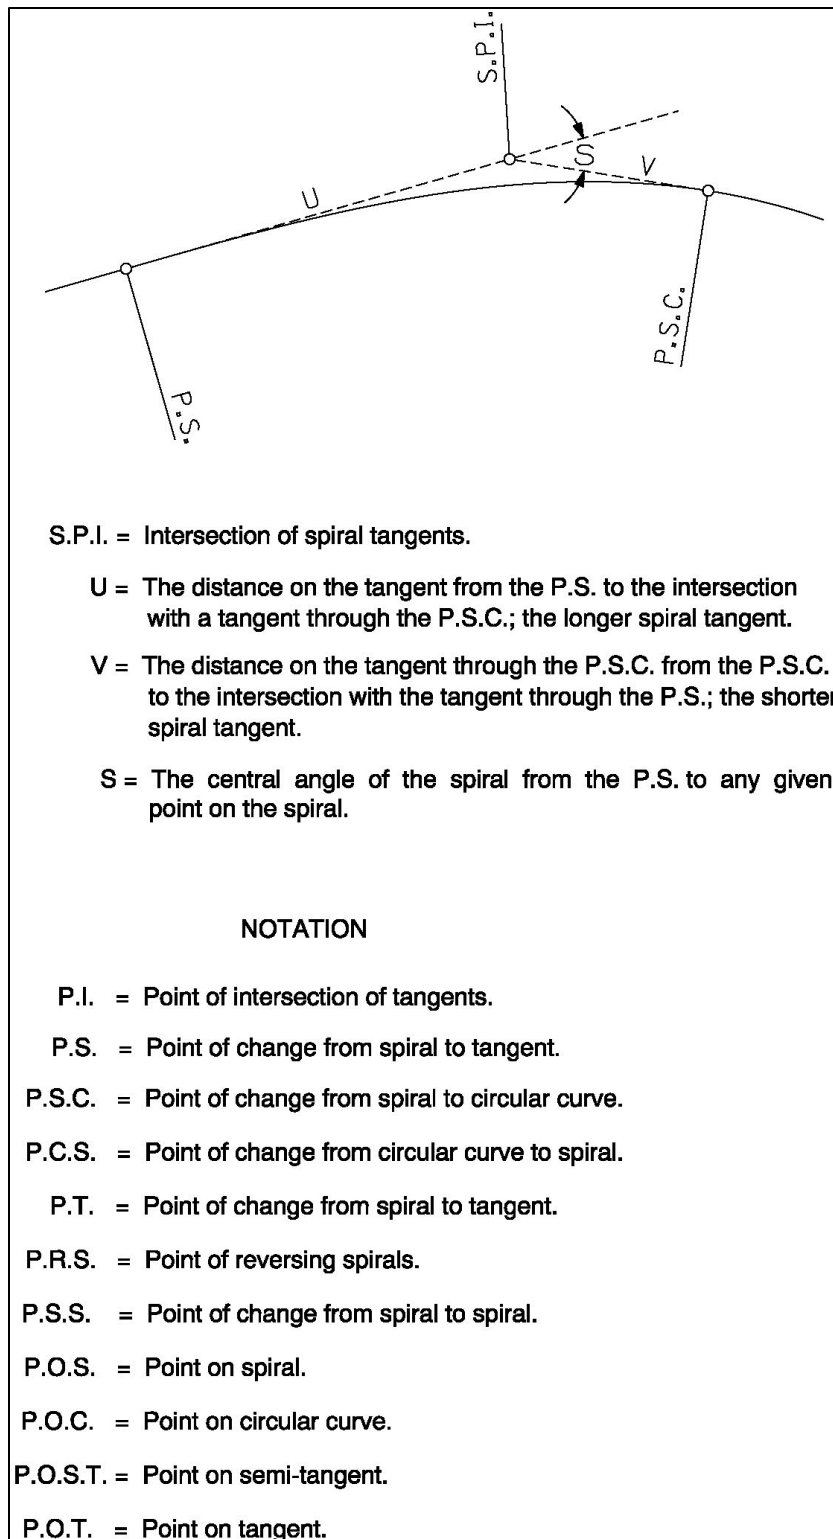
S.P.I.

S

V

U

P.S.C.

P.S.

S.P.I. = Intersection of spiral tangents.

U = The distance on the tangent from the P.S. to the intersection with a tangent through the P.S.C.; the longer spiral tangent.

V = The distance on the tangent through the P.S.C. from the P.S.C. to the intersection with the tangent through the P.S.; the shorter spiral tangent.

S = The central angle of the spiral from the P.S. to any given point on the spiral.

NOTATION

P.I. = Point of intersection of tangents.

P.S. = Point of change from spiral to tangent.

P.S.C. = Point of change from spiral to circular curve.

P.C.S. = Point of change from circular curve to spiral.

P.T. = Point of change from spiral to tangent.

P.R.S. = Point of reversing spirals.

P.S.S. = Point of change from spiral to spiral.

P.O.S. = Point on spiral.

P.O.C. = Point on circular curve.

P.O.S.T. = Point on semi-tangent.

P.O.T. = Point on tangent.